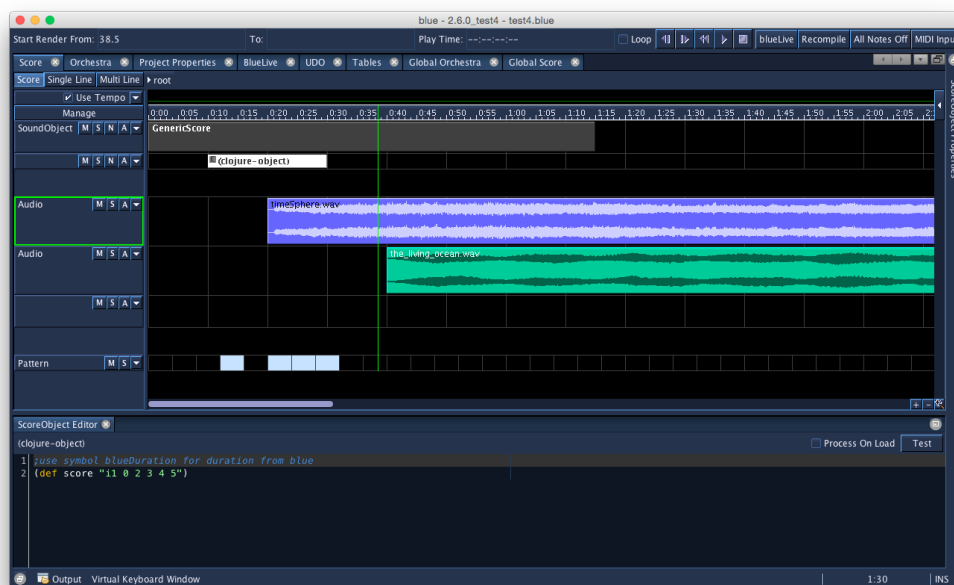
blue - 2.6.0_test4 - test4.blue

Start Render From: 38.5
To:
Play Time: --:--:--:--
Loop
blueLive
Recompile
All Notes Off
MIDI Input

Score
Orchestra
Project Properties
BlueLive
UDO
Tables
Global Orchestra
Global Score

Score
Single Line
Multi Line
root

Use Tempo
Manage

0:00 0:05 0:10 0:15 0:20 0:25 0:30 0:35 0:40 0:45 0:50 0:55 1:00 1:05 1:10 1:15 1:20 1:25 1:30 1:35 1:40 1:45 1:50 1:55 2:00 2:05

SoundObject M S N A
GenericScore
M S N A
(clojure-object)
Audio M S A
timeSphere.wav
Audio M S A
the_living_ocean.wav
M S A
Pattern M S

SoundObject Properties

ScoreObject Editor
(clojure-object)
Process On Load
Test
1 ;use symbol blueDuration for duration from blue
2 (def score "i1 0 2 3 4 5")

Output
Virtual Keyboard Window
1:30
INS